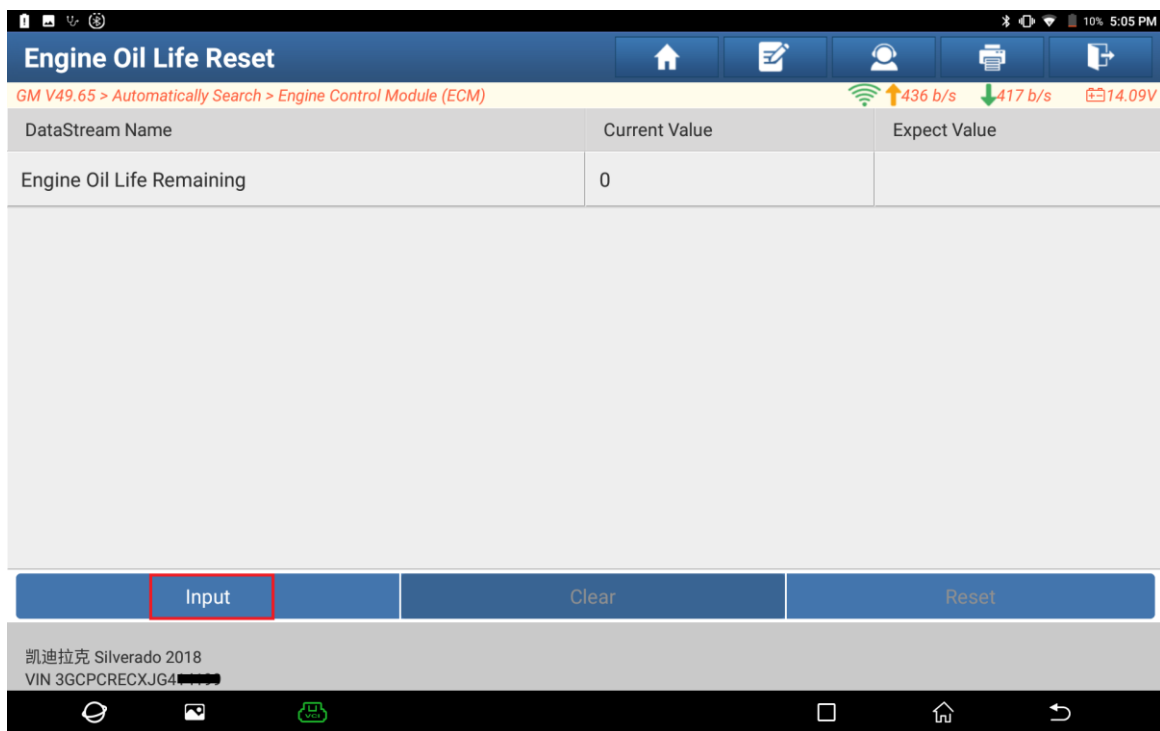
10% 5:05 PM

Engine Oil Life Reset

GM V49.65 > Automatically Search > Engine Control Module (ECM)

436 b/s 417 b/s 14.09V

| DataStream Name | Current Value | Expect Value |
|---|---|---|
| Engine Oil Life Remaining | 0 | |

Input Clear Reset

凯迪拉克 Silverado 2018
VIN 3GCPCRECXJG4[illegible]

VCI